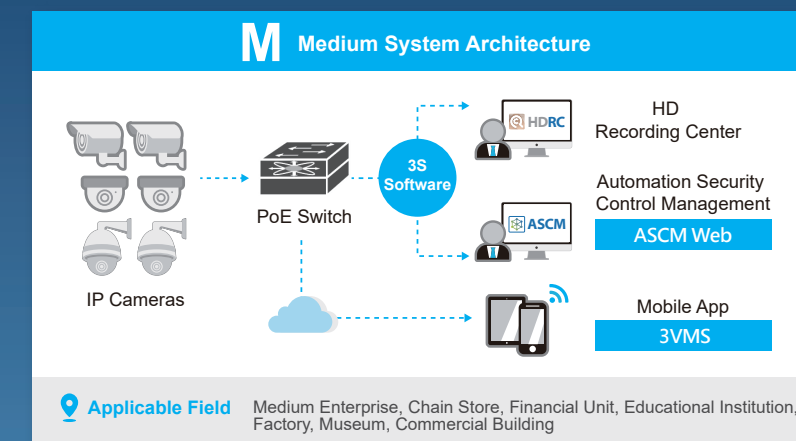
M Medium System Architecture

IP Cameras

PoE Switch

3S Software

HDRC

HD Recording Center

ASCM

Automation Security Control Management

ASCM Web

Mobile App

3VMS

Applicable Field Medium Enterprise, Chain Store, Financial Unit, Educational Institution, Factory, Museum, Commercial Building